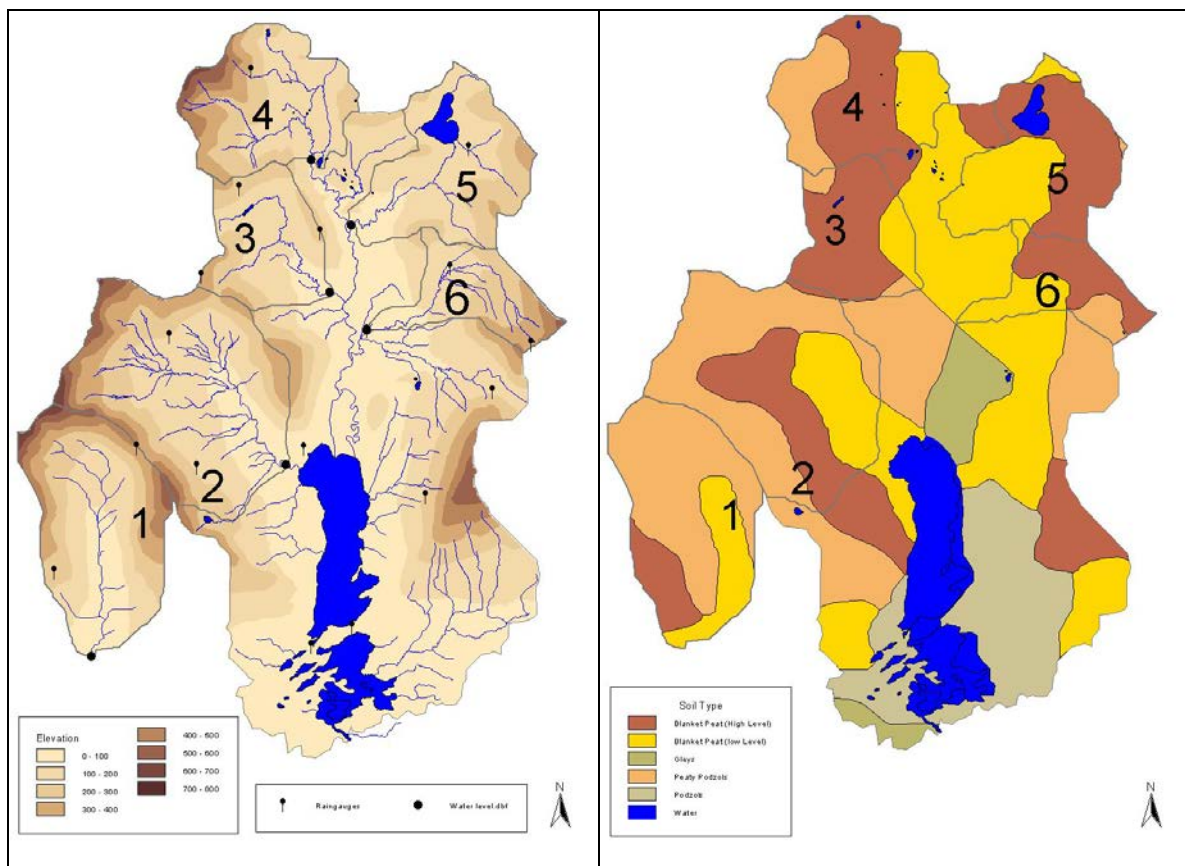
4
5
3
6
2
1

Elevation
0 - 100
100 - 200
200 - 300
300 - 400
400 - 500
500 - 600
600 - 700
700 - 800

Raingauges
Water level.dbf

N

4
5
3
6
2
1

Soil Type
Blanket Peat (High Level)
Blanket Peat (low Level)
Gleys
Peaty Podzols
Podzols
Water

N